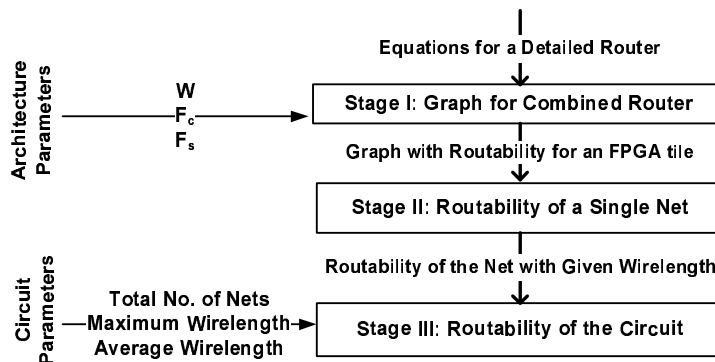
Equations for a Detailed Router

Architecture Parameters

W
$F_c$
$F_s$

Stage I: Graph for Combined Router

Graph with Routability for an FPGA tile

Stage II: Routability of a Single Net

Routability of the Net with Given Wirelength

Circuit Parameters

Total No. of Nets
Maximum Wirelength
Average Wirelength

Stage III: Routability of the Circuit